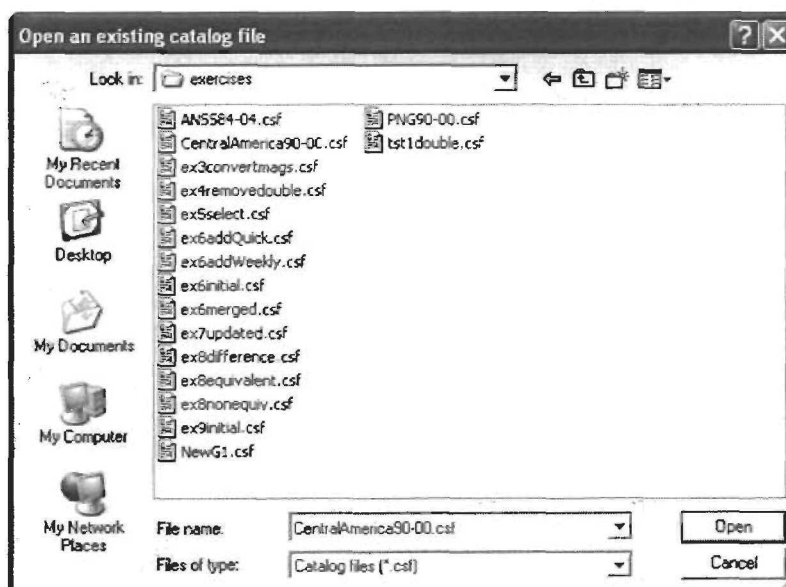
Open an existing catalog file

Look in: exercises

My Recent Documents

Desktop

My Documents

My Computer

My Network Places

ANS584-04.csf
CentralAmerica90-00.csf
ex3convertmags.csf
ex4removedouble.csf
ex5select.csf
ex6addQuick.csf
ex6addWeekly.csf
ex6initial.csf
ex6merged.csf
ex7updated.csf
ex8difference.csf
ex8equivalent.csf
ex8nonequiv.csf
ex9initial.csf
NewG1.csf
PNG90-00.csf
tst1double.csf

File name: CentralAmerica90-00.csf

Files of type: Catalog files (*.csf)

Open

Cancel